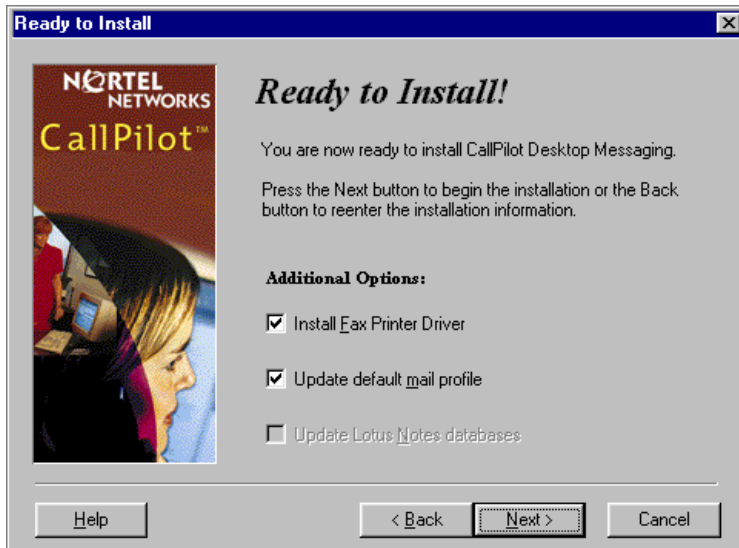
Ready to Install

NORTEL NETWORKS

CallPilot™

Ready to Install!

You are now ready to install CallPilot Desktop Messaging.

Press the Next button to begin the installation or the Back button to reenter the installation information.

Additional Options:

☑ Install Fax Printer Driver

☑ Update default mail profile

☐ Update Lotus Notes databases

Help

< Back

Next >

Cancel